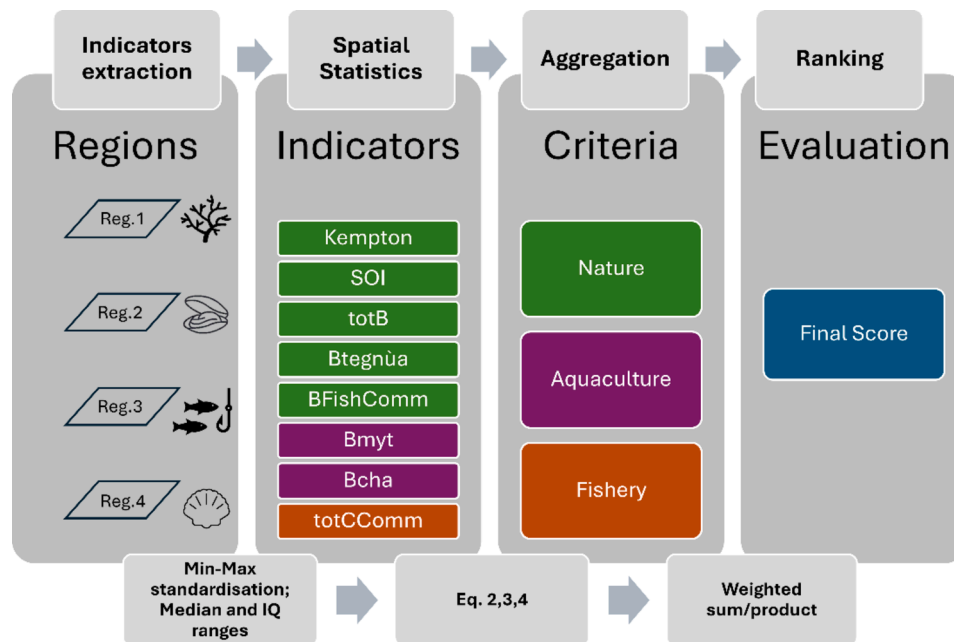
Indicators extraction

Spatial Statistics

Aggregation

Ranking

Regions

Reg.1

Reg.2

Reg.3

Reg.4

Indicators

Kempton

SOI

totB

Btegnùa

BFishComm

Bmyt

Bcha

totCComm

Criteria

Nature

Aquaculture

Fishery

Evaluation

Final Score

Min-Max standardisation; Median and IQ ranges

Eq. 2,3,4

Weighted sum/product